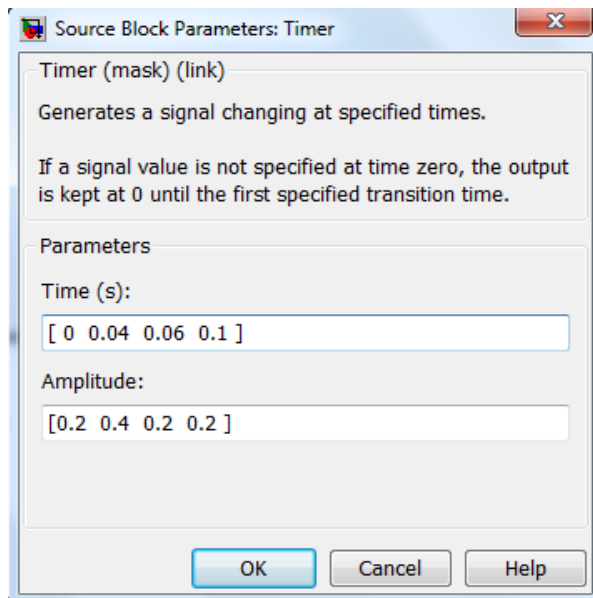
Source Block Parameters: Timer

Timer (mask) (link)

Generates a signal changing at specified times.

If a signal value is not specified at time zero, the output is kept at 0 until the first specified transition time.

Parameters

Time (s):

[ 0 0.04 0.06 0.1 ]

Amplitude:

[0.2 0.4 0.2 0.2 ]

OK Cancel Help